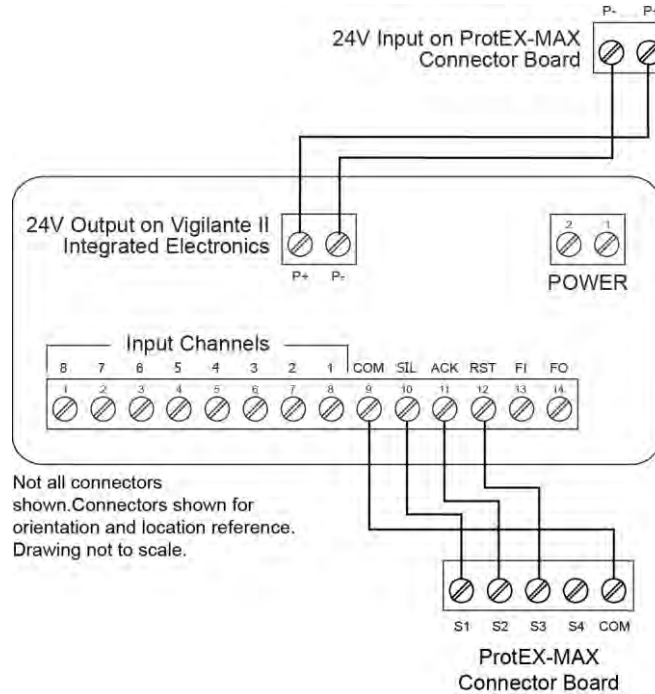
P- P+

24V Input on ProtEX-MAX Connector Board

24V Output on Vigilante II Integrated Electronics

P+ P-

2 1

POWER

Input Channels

8 7 6 5 4 3 2 1 COM SIL ACK RST FI FO

1 2 3 4 5 6 7 8 9 10 11 12 13 14

Not all connectors shown.Connectors shown for orientation and location reference. Drawing not to scale.

S1 S2 S3 S4 COM

ProtEX-MAX Connector Board